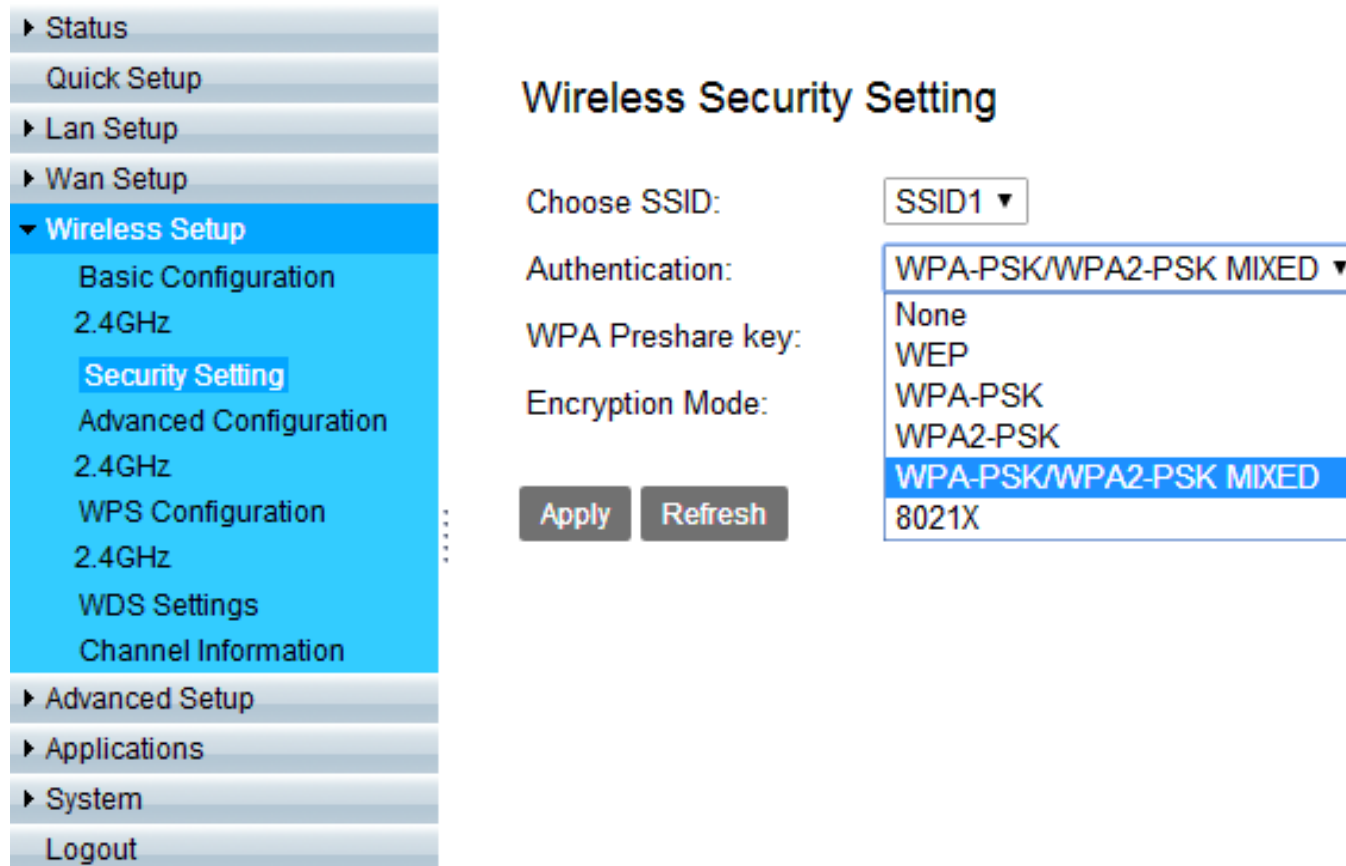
Status
Quick Setup
Lan Setup
Wan Setup
Wireless Setup
Basic Configuration 2.4GHz
Security Setting
Advanced Configuration 2.4GHz
WPS Configuration 2.4GHz
WDS Settings
Channel Information
Advanced Setup
Applications
System
Logout

Wireless Security Setting

Choose SSID: SSID1

Authentication: WPA-PSK/WPA2-PSK MIXED

WPA Preshare key:

Encryption Mode:

None
WEP
WPA-PSK
WPA2-PSK
WPA-PSK/WPA2-PSK MIXED
8021X

Apply Refresh